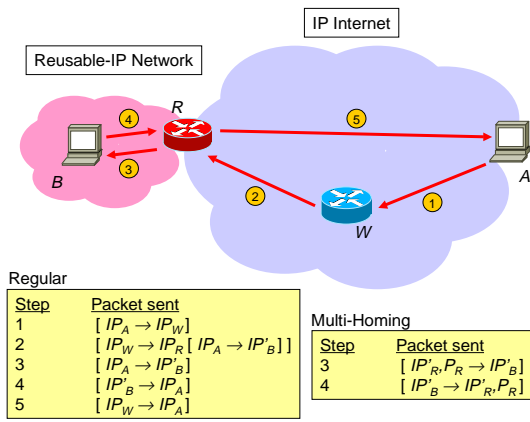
IP Internet

Reusable-IP Network

R

4

5

3

B

A

2

1

W

Regular

| Step | Packet sent |
|---|---|
| 1 | [ $IP_A \rightarrow IP_W$] |
| 2 | [ $IP_W \rightarrow IP_R$ [ $IP_A \rightarrow IP'_B$ ] ] |
| 3 | [ $IP_A \rightarrow IP'_B$] |
| 4 | [ $IP'_B \rightarrow IP_A$] |
| 5 | [ $IP_W \rightarrow IP_A$] |

Multi-Homing

| Step | Packet sent |
|---|---|
| 3 | [ $IP'_R,P_R \rightarrow IP'_B$] |
| 4 | [ $IP'_B \rightarrow IP'_R,P_R$] |